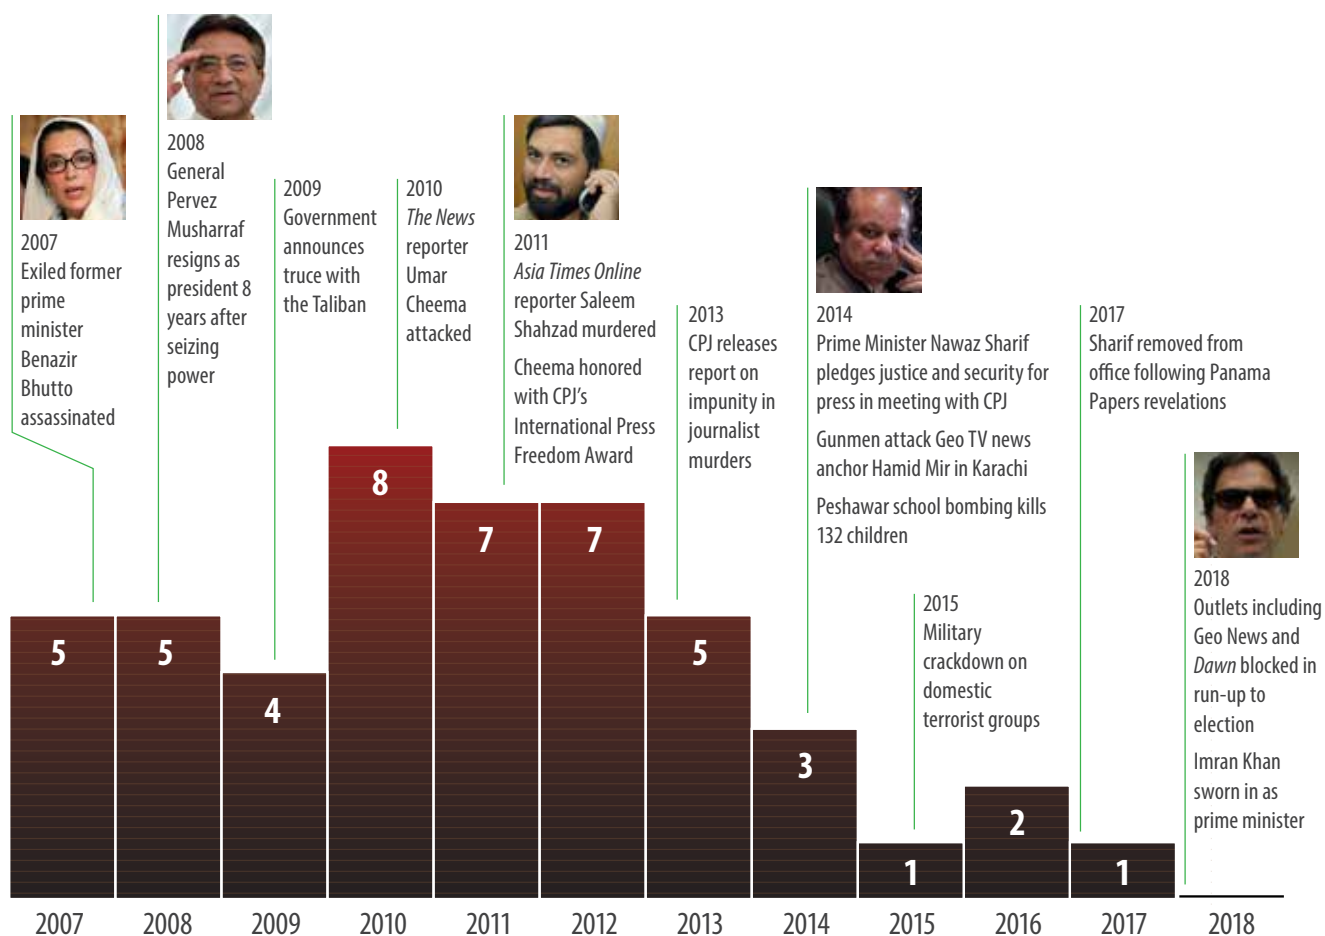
2007
Exiled former prime minister Benazir Bhutto assassinated

2008
General Pervez Musharraf resigns as president 8 years after seizing power

2009
Government announces truce with the Taliban

2010
*The News* reporter Umar Cheema attacked

2011
*Asia Times Online* reporter Saleem Shahzad murdered

Cheema honored with CPJ's International Press Freedom Award

2013
CPJ releases report on impunity in journalist murders

2014
Prime Minister Nawaz Sharif pledges justice and security for press in meeting with CPJ

Gunmen attack Geo TV news anchor Hamid Mir in Karachi

Peshawar school bombing kills 132 children

2015
Military crackdown on domestic terrorist groups

2017
Sharif removed from office following Panama Papers revelations

2018
Outlets including Geo News and *Dawn* blocked in run-up to election

Imran Khan sworn in as prime minister

5
5
4
8
7
7
5
3
1
2
1

2007 2008 2009 2010 2011 2012 2013 2014 2015 2016 2017 2018